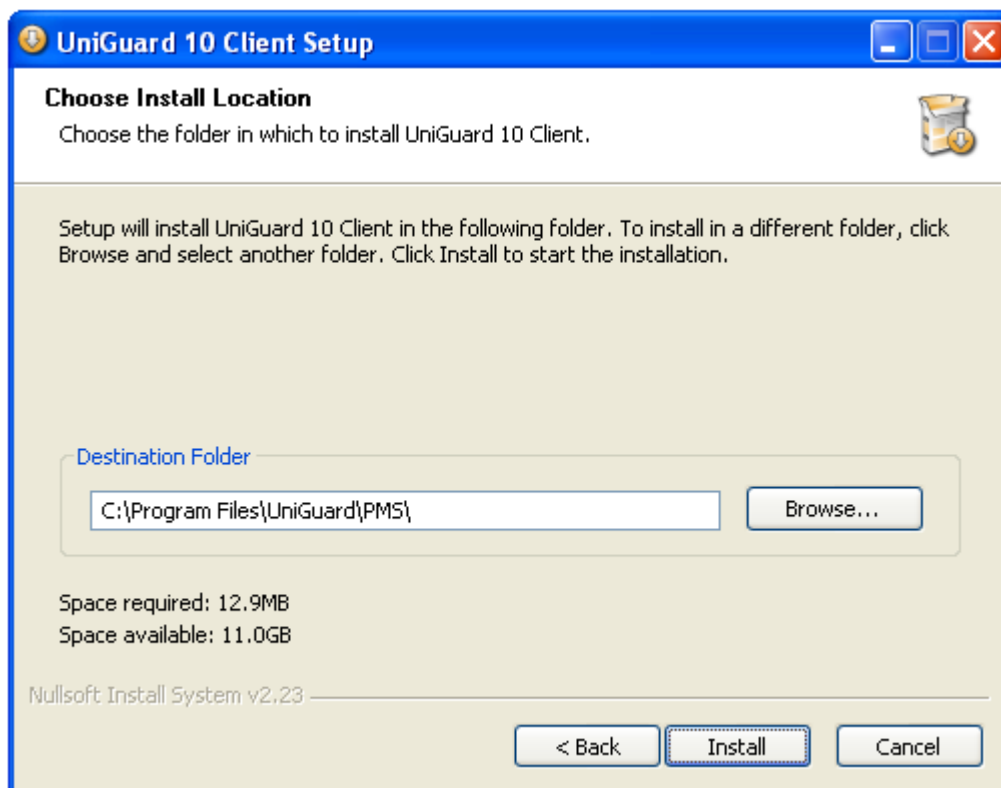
UniGuard 10 Client Setup

Choose Install Location
Choose the folder in which to install UniGuard 10 Client.

Setup will install UniGuard 10 Client in the following folder. To install in a different folder, click Browse and select another folder. Click Install to start the installation.

Destination Folder
C:\Program Files\UniGuard\PMS\
Browse...

Space required: 12.9MB
Space available: 11.0GB

Nullsoft Install System v2.23

< Back
Install
Cancel